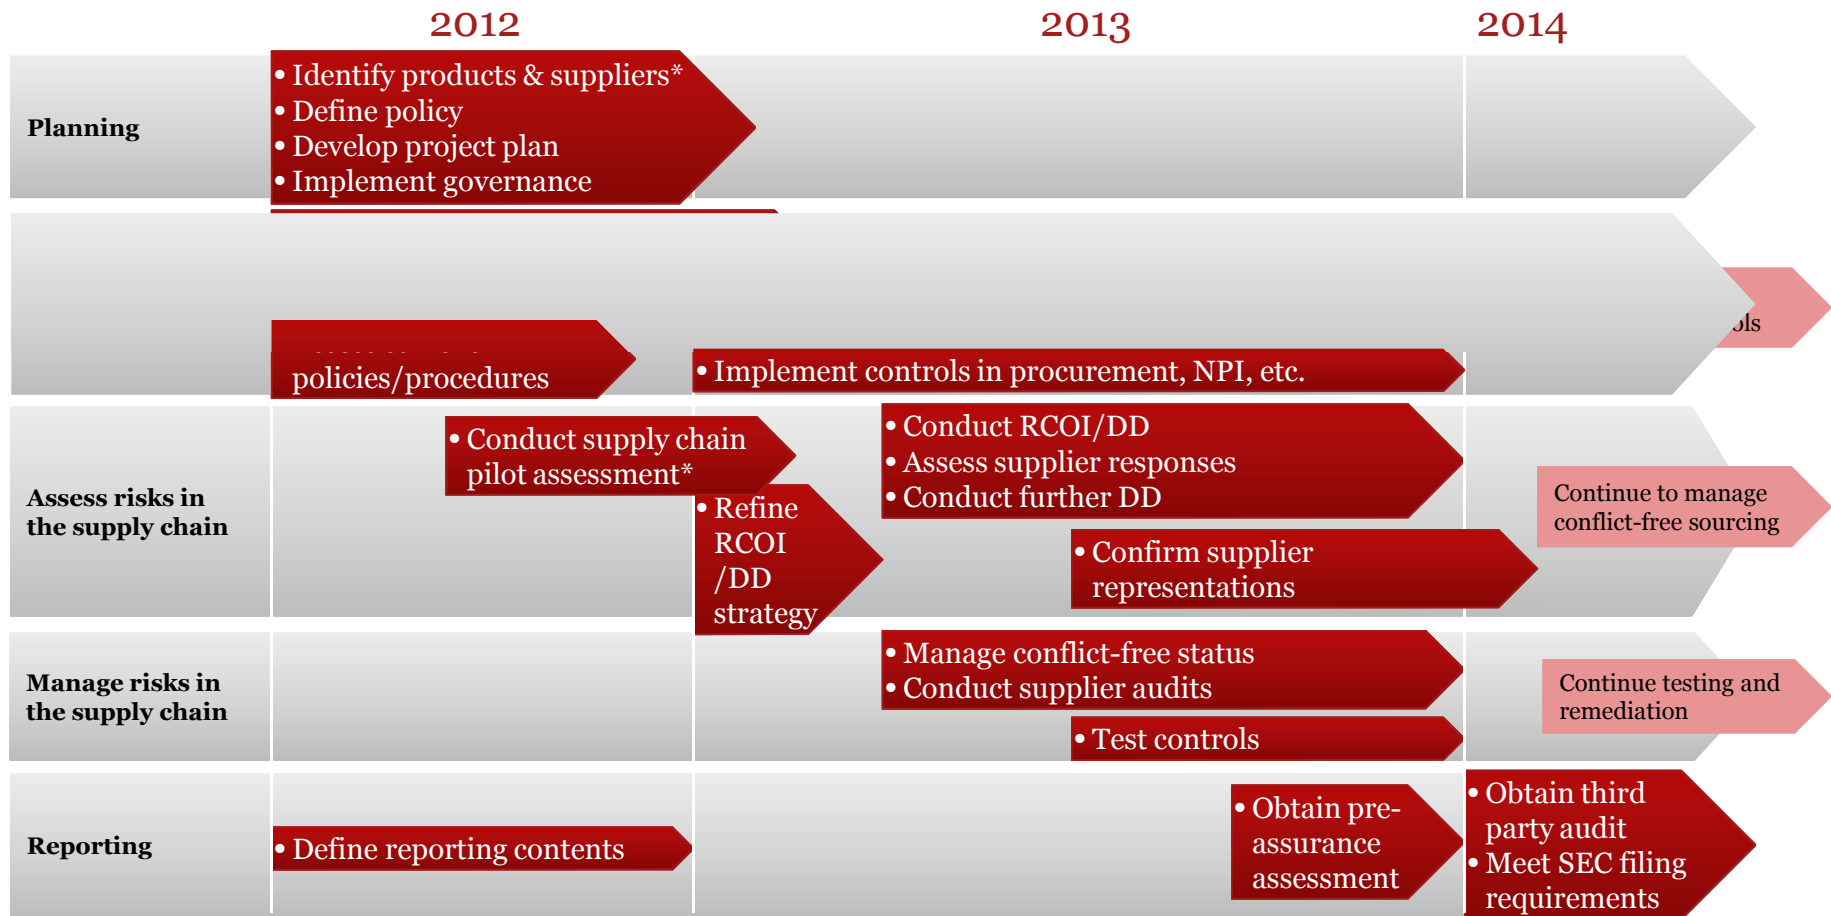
2012

2013

2014

Planning

• Identify products & suppliers*
• Define policy
• Develop project plan
• Implement governance

policies/procedures

• Implement controls in procurement, NPI, etc.

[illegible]ols

Assess risks in the supply chain

• Conduct supply chain pilot assessment*

• Refine RCOI /DD strategy

• Conduct RCOI/DD
• Assess supplier responses
• Conduct further DD

• Confirm supplier representations

Continue to manage conflict-free sourcing

Manage risks in the supply chain

• Manage conflict-free status
• Conduct supplier audits

• Test controls

Continue testing and remediation

Reporting

• Define reporting contents

• Obtain pre-assurance assessment

• Obtain third party audit
• Meet SEC filing requirements